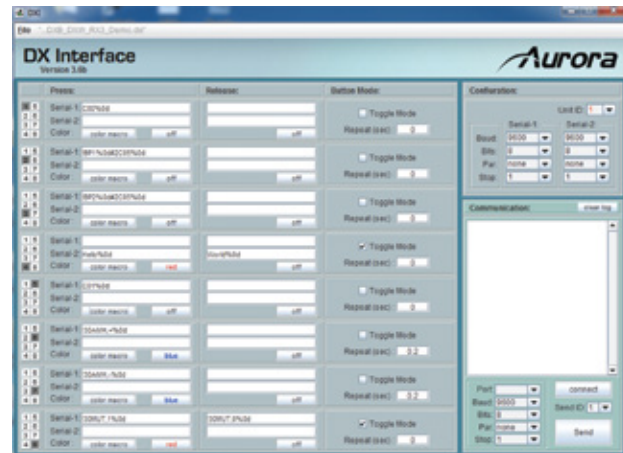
DX

File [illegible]

DX Interface
Version 3.0b

Aurora

Press: | Release: | Button Mode:

Serial-1 C00%0d
Serial-2
Color color macro off | off | Toggle Mode Repeat (sec) 0

Serial-1 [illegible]
Serial-2
Color color macro off | off | Toggle Mode Repeat (sec) 0

Serial-1 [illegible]
Serial-2
Color color macro off | off | Toggle Mode Repeat (sec) 0

Serial-1
Serial-2 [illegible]%0d | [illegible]%0d
Color color macro red | off | Toggle Mode Repeat (sec) 0

Serial-1 C01%0d
Serial-2
Color color macro off | off | Toggle Mode Repeat (sec) 0

Serial-1 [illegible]%0d
Serial-2
Color color macro blue | off | Toggle Mode Repeat (sec) 0.2

Serial-1 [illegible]%0d
Serial-2
Color color macro blue | off | Toggle Mode Repeat (sec) 0.2

Serial-1 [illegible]%0d | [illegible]%0d
Serial-2
Color color macro red | off | Toggle Mode Repeat (sec) 0

Configuration:
Unit ID: 1
Serial-1 Serial-2
Baud: 9600 9600
Bits: 8 8
Par: none none
Stop: 1 1

Communication: clear log

Port:
Baud: 9600
Bits: 8
Par: none
Stop: 1
connect
Send ID: 1
Send